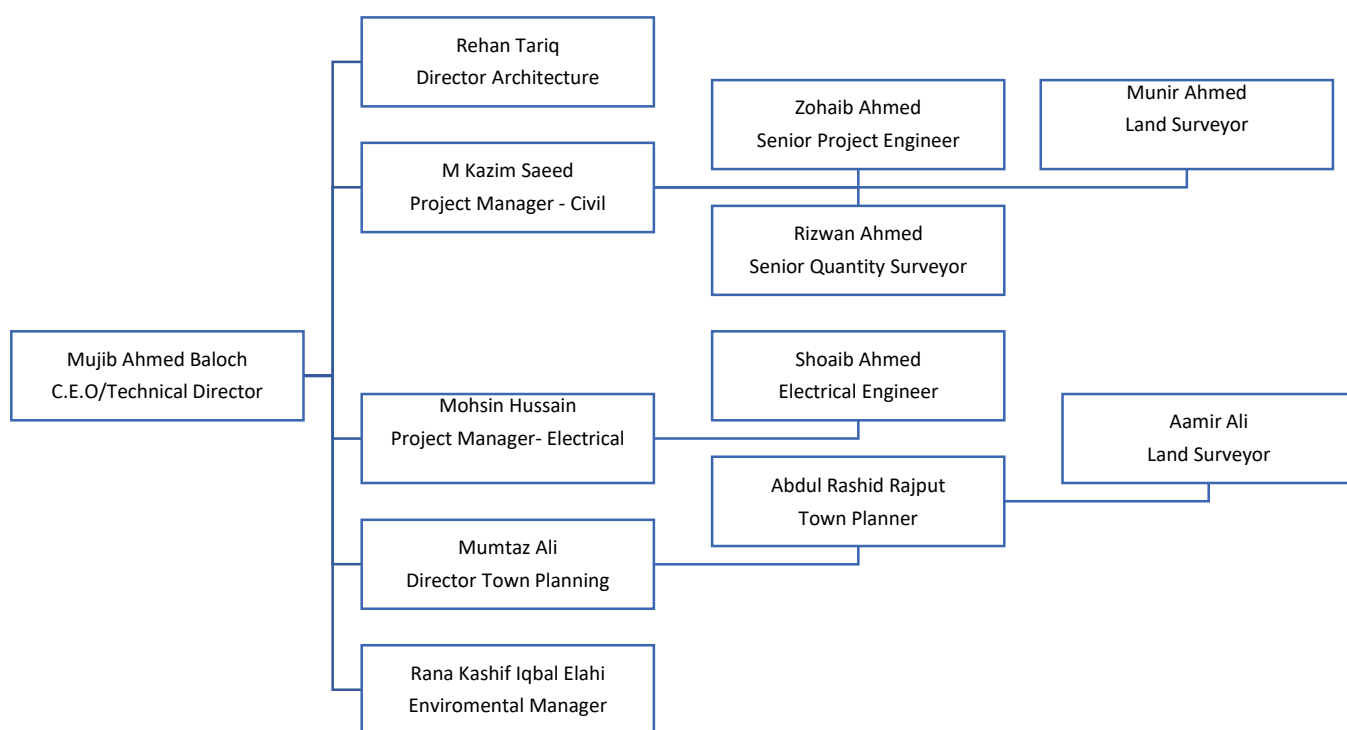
Mujib Ahmed Baloch
C.E.O/Technical Director

Rehan Tariq
Director Architecture

M Kazim Saeed
Project Manager - Civil

Zohaib Ahmed
Senior Project Engineer

Munir Ahmed
Land Surveyor

Rizwan Ahmed
Senior Quantity Surveyor

Mohsin Hussain
Project Manager- Electrical

Shoaib Ahmed
Electrical Engineer

Mumtaz Ali
Director Town Planning

Abdul Rashid Rajput
Town Planner

Aamir Ali
Land Surveyor

Rana Kashif Iqbal Elahi
Enviromental Manager